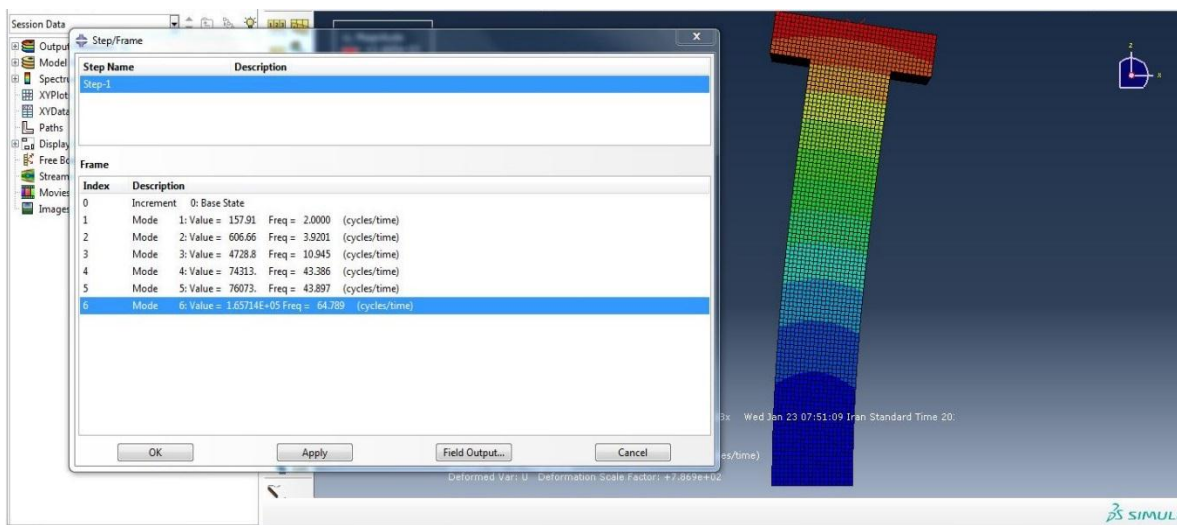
Session Data
Output
Model
Spectru
XYPlot
XYData
Paths
Display
Free Bo
Stream
Movies
Images

Step/Frame

| Step Name | Description |
|---|---|
| Step-1 | |

Frame

| Index | Description |
|---|---|
| 0 | Increment 0: Base State |
| 1 | Mode 1: Value = 157.91 Freq = 2.0000 (cycles/time) |
| 2 | Mode 2: Value = 606.66 Freq = 3.9201 (cycles/time) |
| 3 | Mode 3: Value = 4728.8 Freq = 10.945 (cycles/time) |
| 4 | Mode 4: Value = 74313. Freq = 43.386 (cycles/time) |
| 5 | Mode 5: Value = 76073. Freq = 43.897 (cycles/time) |
| 6 | Mode 6: Value = 1.65714E+05 Freq = 64.789 (cycles/time) |

OK Apply Field Output... Cancel

3x Wed Jan 23 07:51:09 Iran Standard Time 20

es/time)

Deformed Var: U Deformation Scale Factor: +7.869e+02

SIMUL